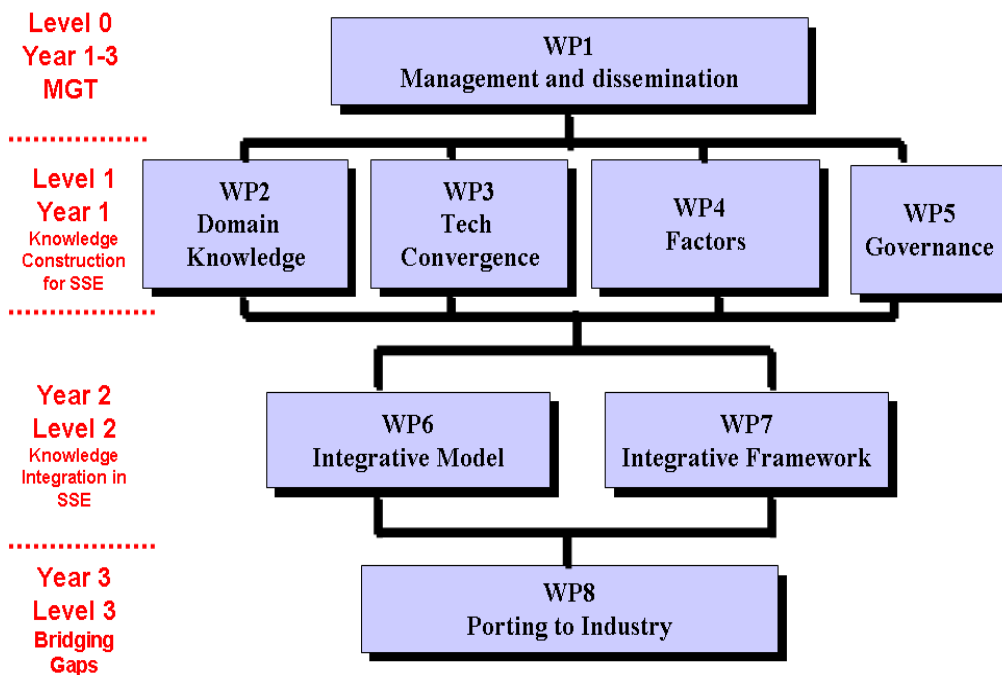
Level 0
Year 1-3
MGT

WP1
Management and dissemination

Level 1
Year 1
Knowledge Construction for SSE

WP2
Domain Knowledge

WP3
Tech Convergence

WP4
Factors

WP5
Governance

Year 2
Level 2
Knowledge Integration in SSE

WP6
Integrative Model

WP7
Integrative Framework

Year 3
Level 3
Bridging Gaps

WP8
Porting to Industry